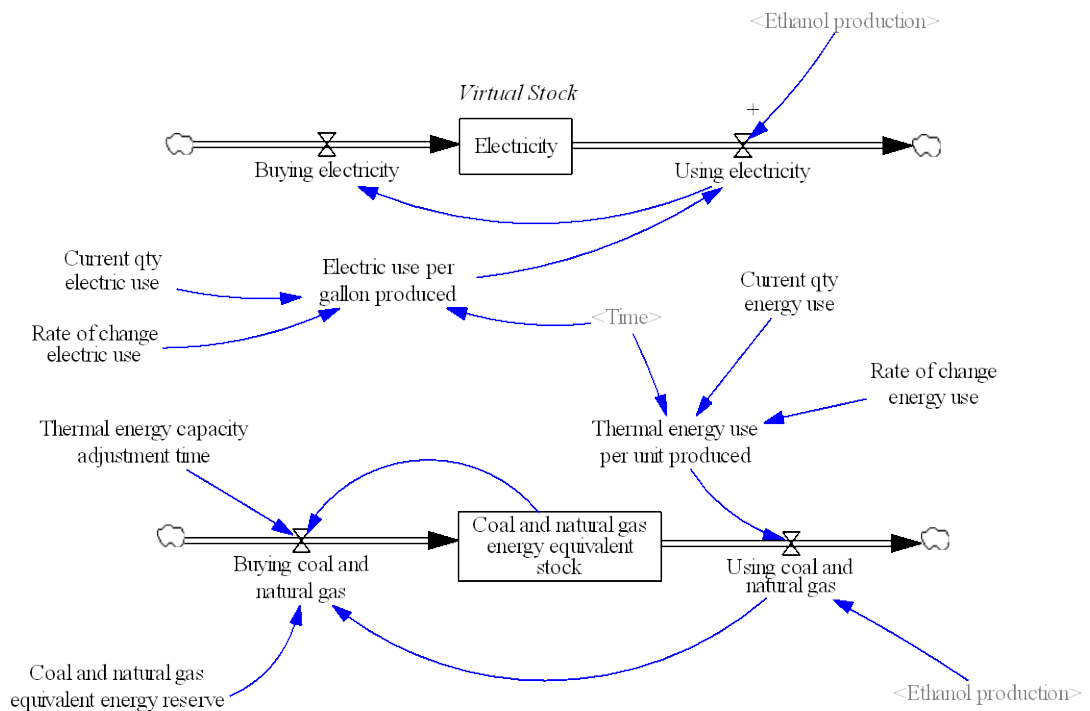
<Ethanol production>

Virtual Stock

+

Electricity

Buying electricity

Using electricity

Current qty electric use

Electric use per gallon produced

Rate of change electric use

<Time>

Current qty energy use

Rate of change energy use

Thermal energy capacity adjustment time

Thermal energy use per unit produced

Coal and natural gas energy equivalent stock

Buying coal and natural gas

Using coal and natural gas

Coal and natural gas equivalent energy reserve

<Ethanol production>